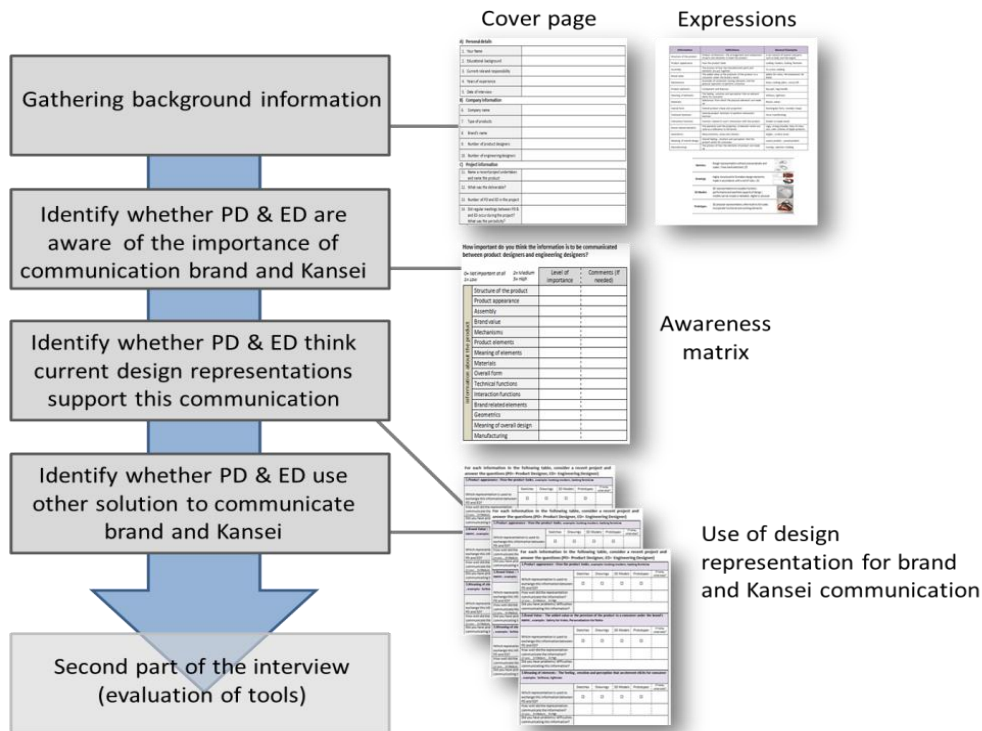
Cover page

Expressions

Gathering background information

Identify whether PD & ED are aware of the importance of communication brand and Kansei

Identify whether PD & ED think current design representations support this communication

Identify whether PD & ED use other solution to communicate brand and Kansei

Second part of the interview (evaluation of tools)

A) Personal details

1. Your Name

2. Educational background

3. Current relevant responsibility

4. Years of experience

5. Date of interview

B) Company information

6. Company name

7. Type of products

8. Brand's name

9. Number of product designers

10. Number of engineering designers

C) Project information

11. Name a recent project undertaken and name the product

12. What was the deliverable?

13. Number of PD and ED in the project

14. Did regular meetings between PD & ED occur during the project? What are the periodicity?

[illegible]

How important do you think the information is to be communicated between product designers and engineering designers?

0= Not important at all 1= Low

2= Medium 3= High

| | Level of importance | Comments (if needed) |
|---|---|---|
| Structure of the product | | |
| Product appearance | | |
| Assembly | | |
| Brand value | | |
| Mechanisms | | |
| Product elements | | |
| Meaning of elements | | |
| Materials | | |
| Overall form | | |
| Technical functions | | |
| Interaction functions | | |
| Brand-related elements | | |
| Geometrics | | |
| Meaning of overall design | | |
| Manufacturing | | |

Information about the product

Awareness matrix

For each information in the following tables, consider a recent project and answer the questions (PD= Product Designer, ED= Engineering Designer)

Sketches Drawings 3D Models Prototypes

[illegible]

Use of design representation for brand and Kansei communication